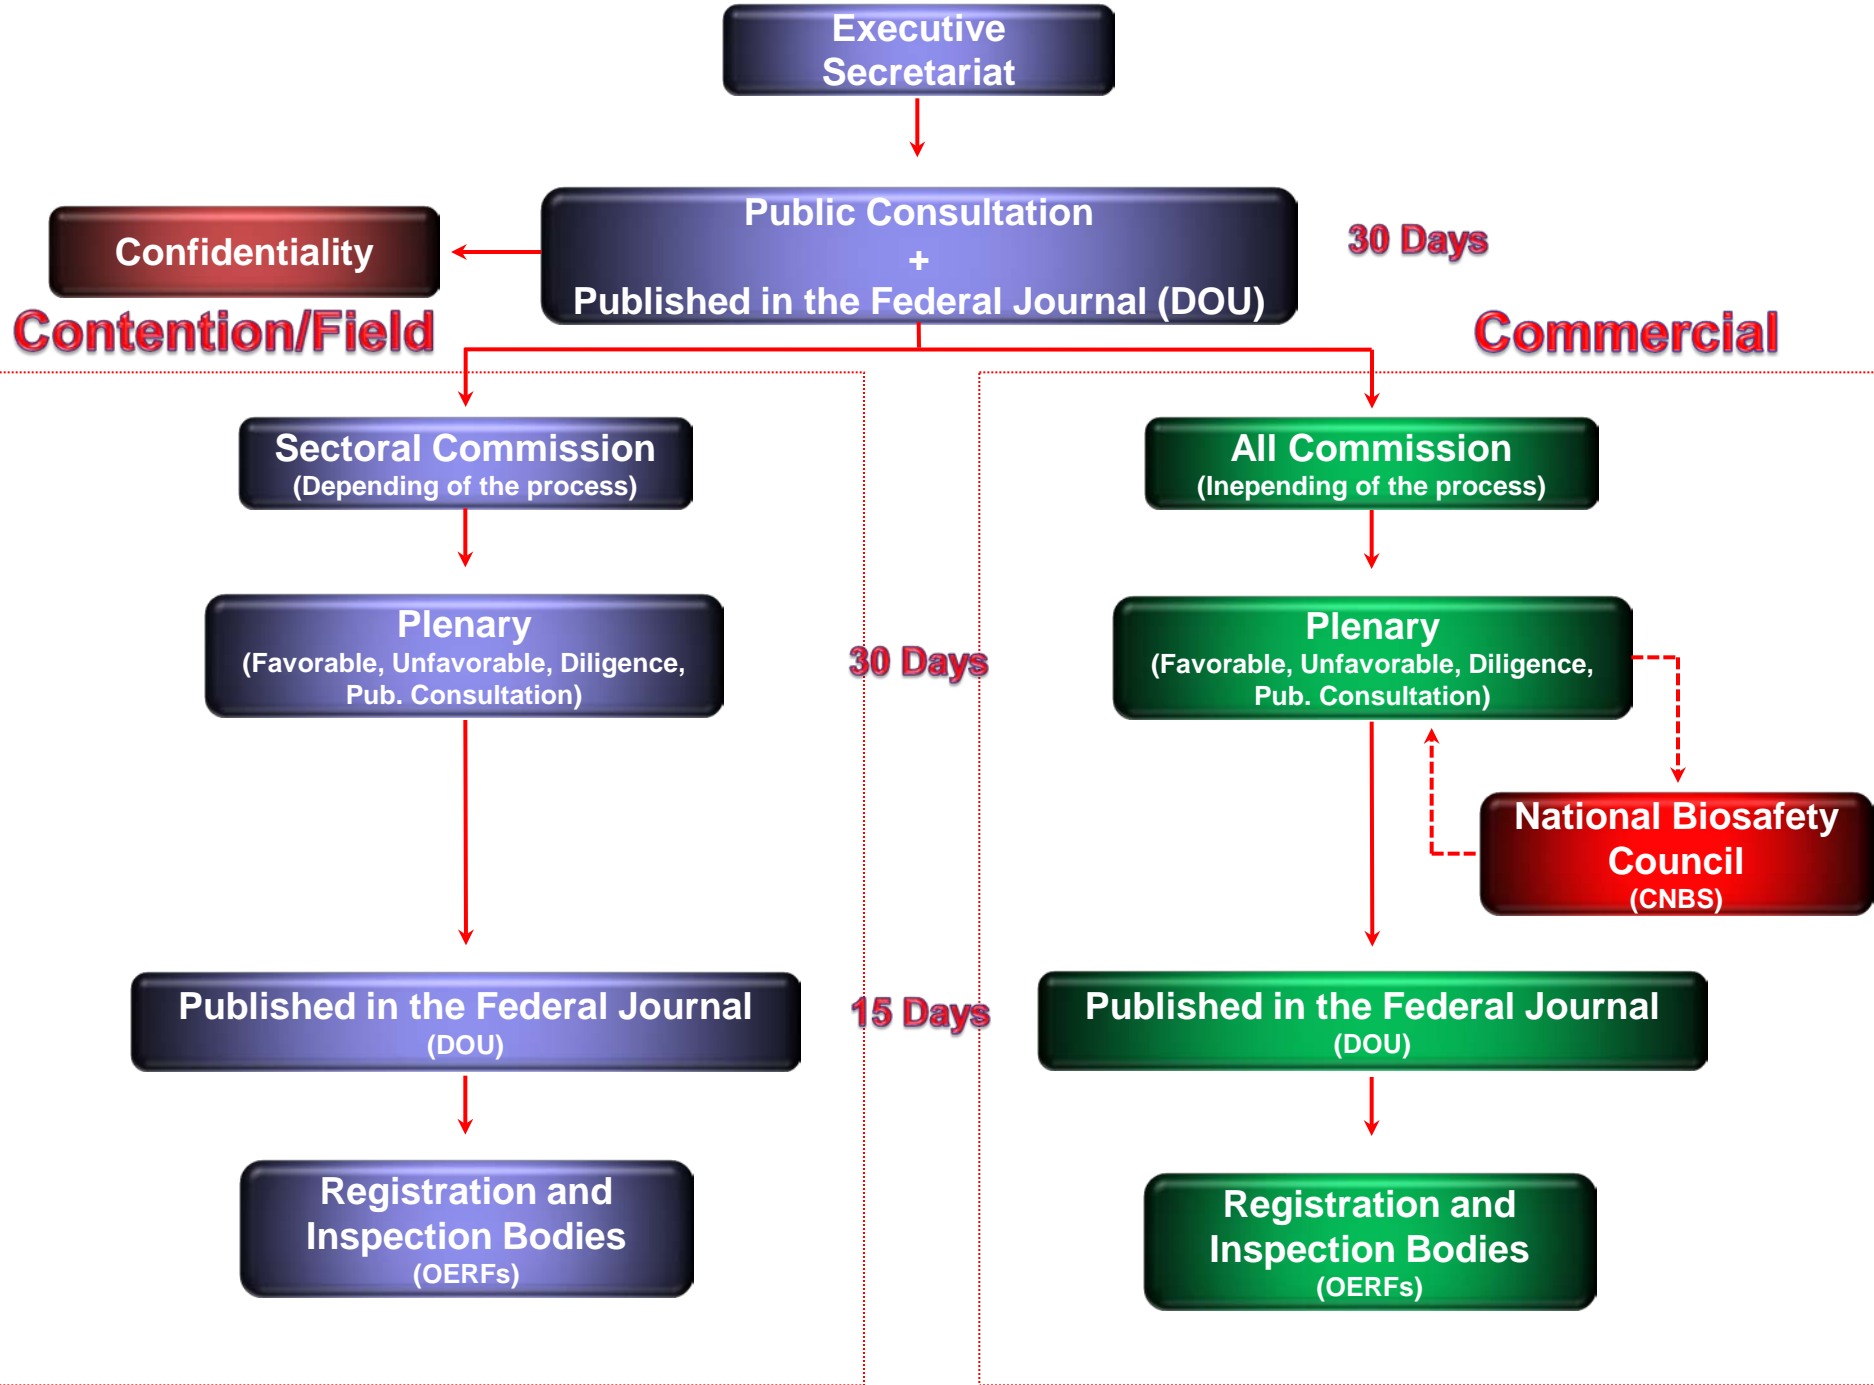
Executive Secretariat

Confidentiality

Public Consultation
+
Published in the Federal Journal (DOU)

30 Days

Contention/Field

Commercial

Sectoral Commission
(Depending of the process)

All Commission
(Inepending of the process)

Plenary
(Favorable, Unfavorable, Diligence, Pub. Consultation)

30 Days

Plenary
(Favorable, Unfavorable, Diligence, Pub. Consultation)

National Biosafety Council
(CNBS)

Published in the Federal Journal
(DOU)

15 Days

Published in the Federal Journal
(DOU)

Registration and Inspection Bodies
(OERFs)

Registration and Inspection Bodies
(OERFs)